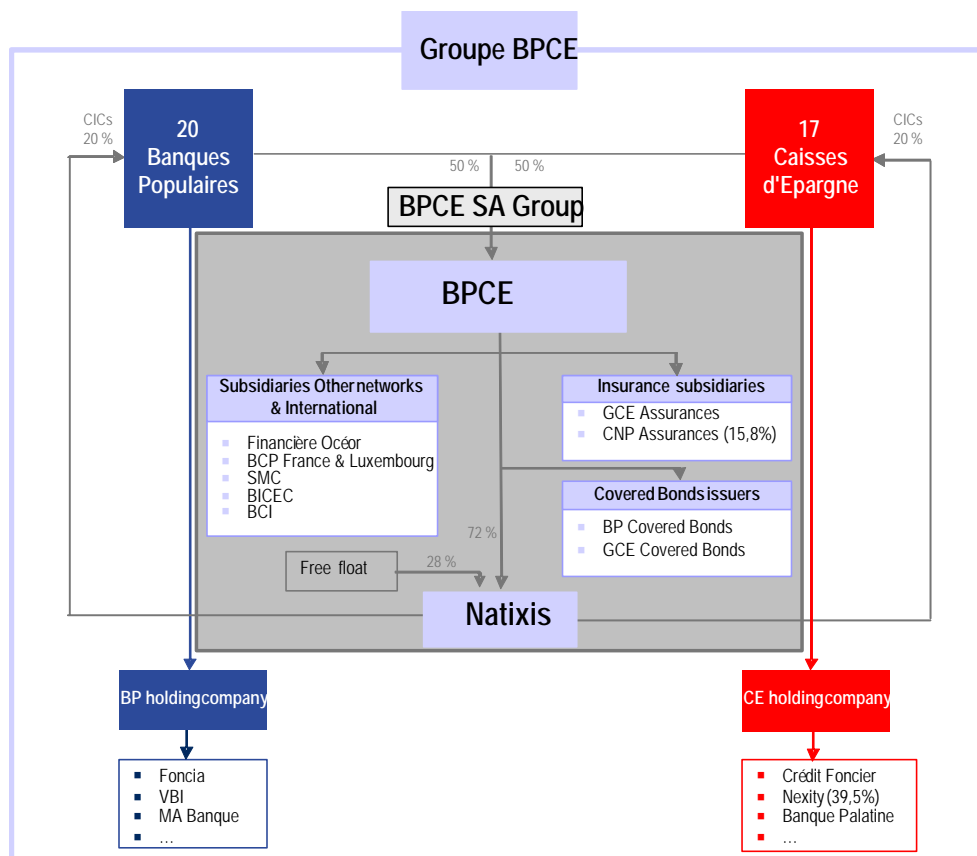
Groupe BPCE

CICs
20 %

20
Banques
Populaires

50 %
50 %

17
Caisses
d'Epargne

CICs
20 %

BPCE SA Group

BPCE

Subsidiaries Other networks & International

- Financière Océor
- BCP France & Luxembourg
- SMC
- BICEC
- BCI

Insurance subsidiaries

- GCE Assurances
- CNP Assurances (15,8%)

Covered Bonds issuers

- BP Covered Bonds
- GCE Covered Bonds

72 %

Free float

28 %

Natixis

BP holding company

- Foncia
- VBI
- MA Banque
- …

CE holding company

- Crédit Foncier
- Nexity (39,5%)
- Banque Palatine
- …